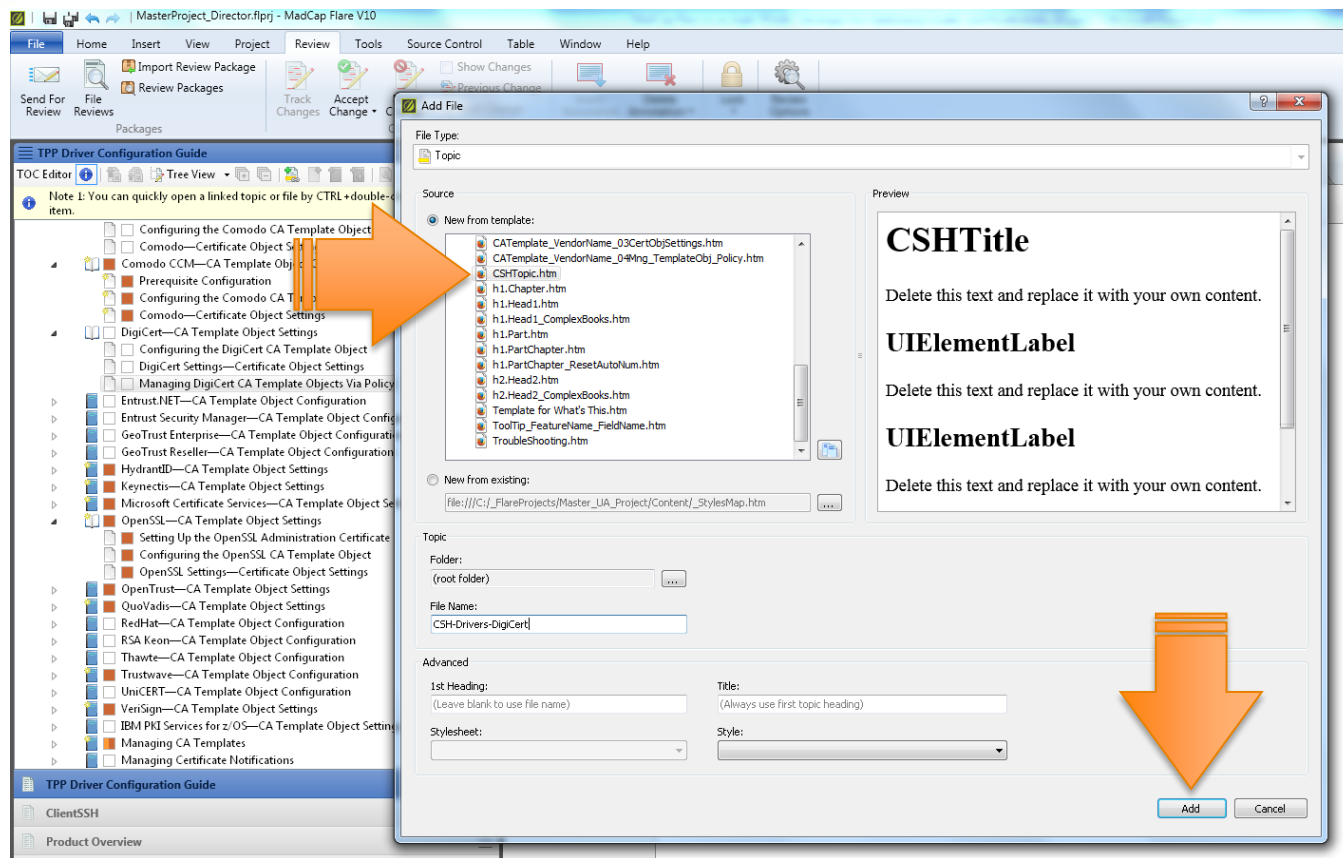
MasterProject_Director.flprj - MadCap Flare V10

File Home Insert View Project Review Tools Source Control Table Window Help

Send For Review
File Reviews
Import Review Package
Review Packages
Packages
Track Changes
Accept Change
Show Changes
Previous Change

TPP Driver Configuration Guide
TOC Editor
Tree View
Note 1: You can quickly open a linked topic or file by CTRL+double-c item.

Configuring the Comodo CA Template Object
Comodo—Certificate Object Se
Comodo CCM—CA Template Obj
Prerequisite Configuration
Configuring the Comodo CA T
Comodo—Certificate Object Settings
DigiCert—CA Template Object Settings
Configuring the DigiCert CA Template Object
DigiCert Settings—Certificate Object Settings
Managing DigiCert CA Template Objects Via Policy
Entrust.NET—CA Template Object Configuration
Entrust Security Manager—CA Template Object Config
GeoTrust Enterprise—CA Template Object Configurati
GeoTrust Reseller—CA Template Object Configuration
HydrantID—CA Template Object Settings
Keynectis—CA Template Object Settings
Microsoft Certificate Services—CA Template Object Se
OpenSSL—CA Template Object Settings
Setting Up the OpenSSL Administration Certificate
Configuring the OpenSSL CA Template Object
OpenSSL Settings—Certificate Object Settings
OpenTrust—CA Template Object Settings
QuoVadis—CA Template Object Settings
RedHat—CA Template Object Configuration
RSA Keon—CA Template Object Configuration
Thawte—CA Template Object Configuration
Trustwave—CA Template Object Configuration
UniCERT—CA Template Object Configuration
VeriSign—CA Template Object Settings
IBM PKI Services for z/OS—CA Template Object Setting
Managing CA Templates
Managing Certificate Notifications

TPP Driver Configuration Guide
ClientSSH
Product Overview

Add File
File Type:
Topic
Source
New from template:
CATemplate_VendorName_03CertObjSettings.htm
CATemplate_VendorName_04Mng_TemplateObj_Policy.htm
CSHTopic.htm
h1.Chapter.htm
h1.Head1.htm
h1.Head1_ComplexBooks.htm
h1.Part.htm
h1.PartChapter.htm
h1.PartChapter_ResetAutoNum.htm
h2.Head2.htm
h2.Head2_ComplexBooks.htm
Template for What's This.htm
ToolTip_FeatureName_FieldName.htm
TroubleShooting.htm
New from existing:
file:///C:/_FlareProjects/Master_UA_Project/Content/_StylesMap.htm
Preview
CSHTitle
Delete this text and replace it with your own content.
UIElementLabel
Delete this text and replace it with your own content.
UIElementLabel
Delete this text and replace it with your own content.
Topic
Folder:
(root folder)
File Name:
CSH-Drivers-DigiCert
Advanced
1st Heading:
(Leave blank to use file name)
Title:
(Always use first topic heading)
Stylesheet:
Style:
Add
Cancel